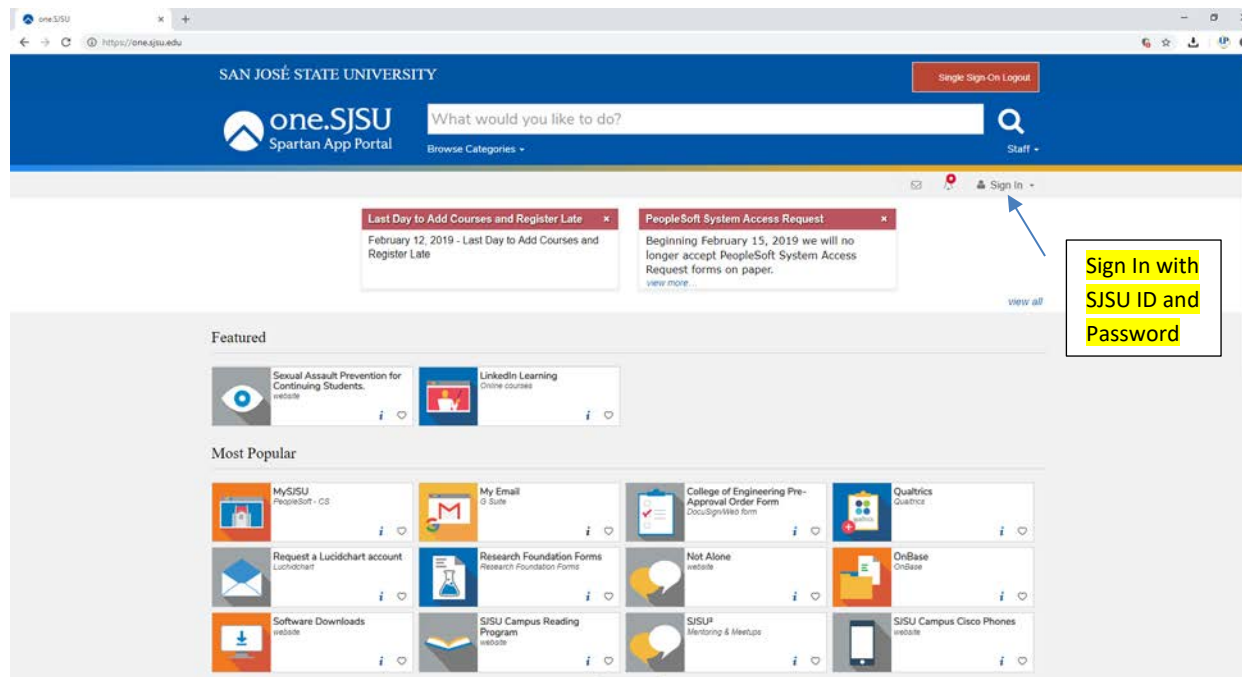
one.SJSU ×  +

https://one.sjsu.edu

SAN JOSÉ STATE UNIVERSITY

Single Sign-On Logout

one.SJSU
Spartan App Portal

What would you like to do?

Browse Categories

Staff

Sign In

Last Day to Add Courses and Register Late ×

February 12, 2019 - Last Day to Add Courses and Register Late

PeopleSoft System Access Request ×

Beginning February 15, 2019 we will no longer accept PeopleSoft System Access Request forms on paper.
view more...

view all

Sign In with SJSU ID and Password

Featured

Sexual Assault Prevention for Continuing Students.
website

LinkedIn Learning
Online courses

Most Popular

MySJSU
PeopleSoft - CS

My Email
G Suite

College of Engineering Pre-Approval Order Form
DocuSign/Web form

Qualtrics
Qualtrics

Request a Lucidchart account
Lucidchart

Research Foundation Forms
Research Foundation Forms

Not Alone
website

OnBase
OnBase

Software Downloads
website

SJSU Campus Reading Program
website

SJSU²
Mentoring & Meetups

SJSU Campus Cisco Phones
website